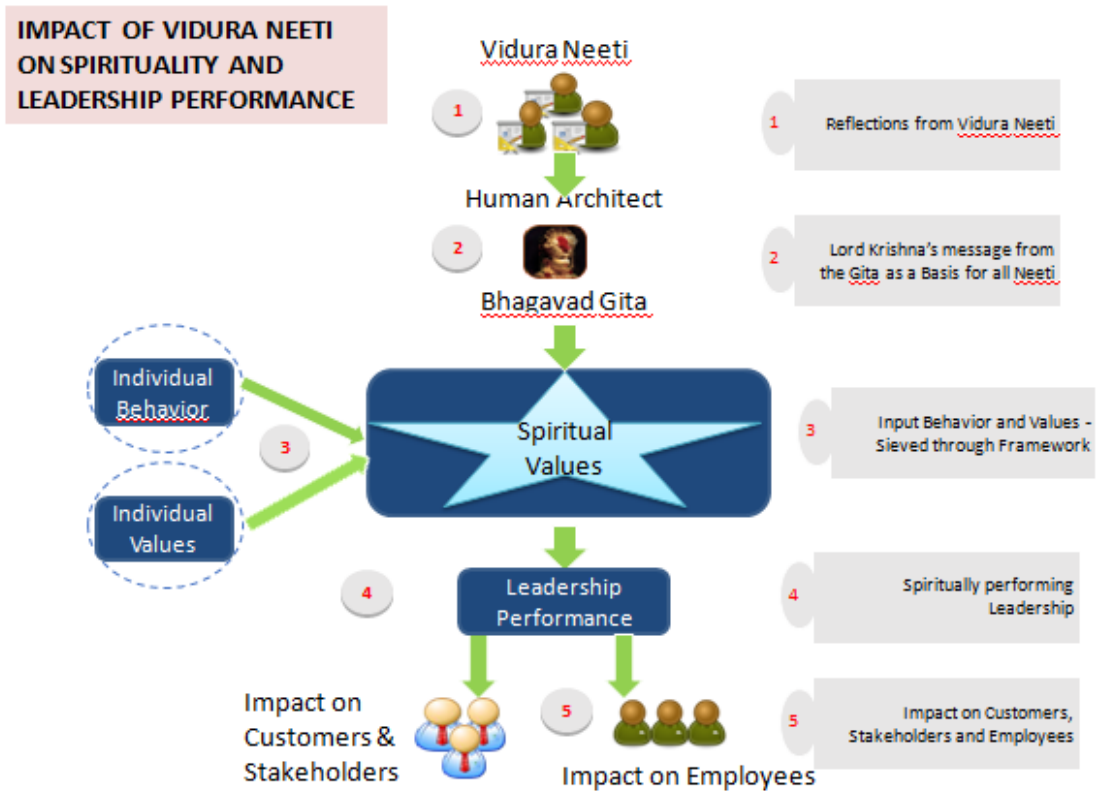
IMPACT OF VIDURA NEETI ON SPIRITUALITY AND LEADERSHIP PERFORMANCE

Vidura Neeti

1

Human Architect

2

Bhagavad Gita

1 Reflections from Vidura Neeti

2 Lord Krishna's message from the Gita as a Basis for all Neeti

Individual Behavior

3

Individual Values

Spiritual Values

3 Input Behavior and Values - Sieved through Framework

4

Leadership Performance

4 Spiritually performing Leadership

Impact on Customers & Stakeholders

5

Impact on Employees

5 Impact on Customers, Stakeholders and Employees